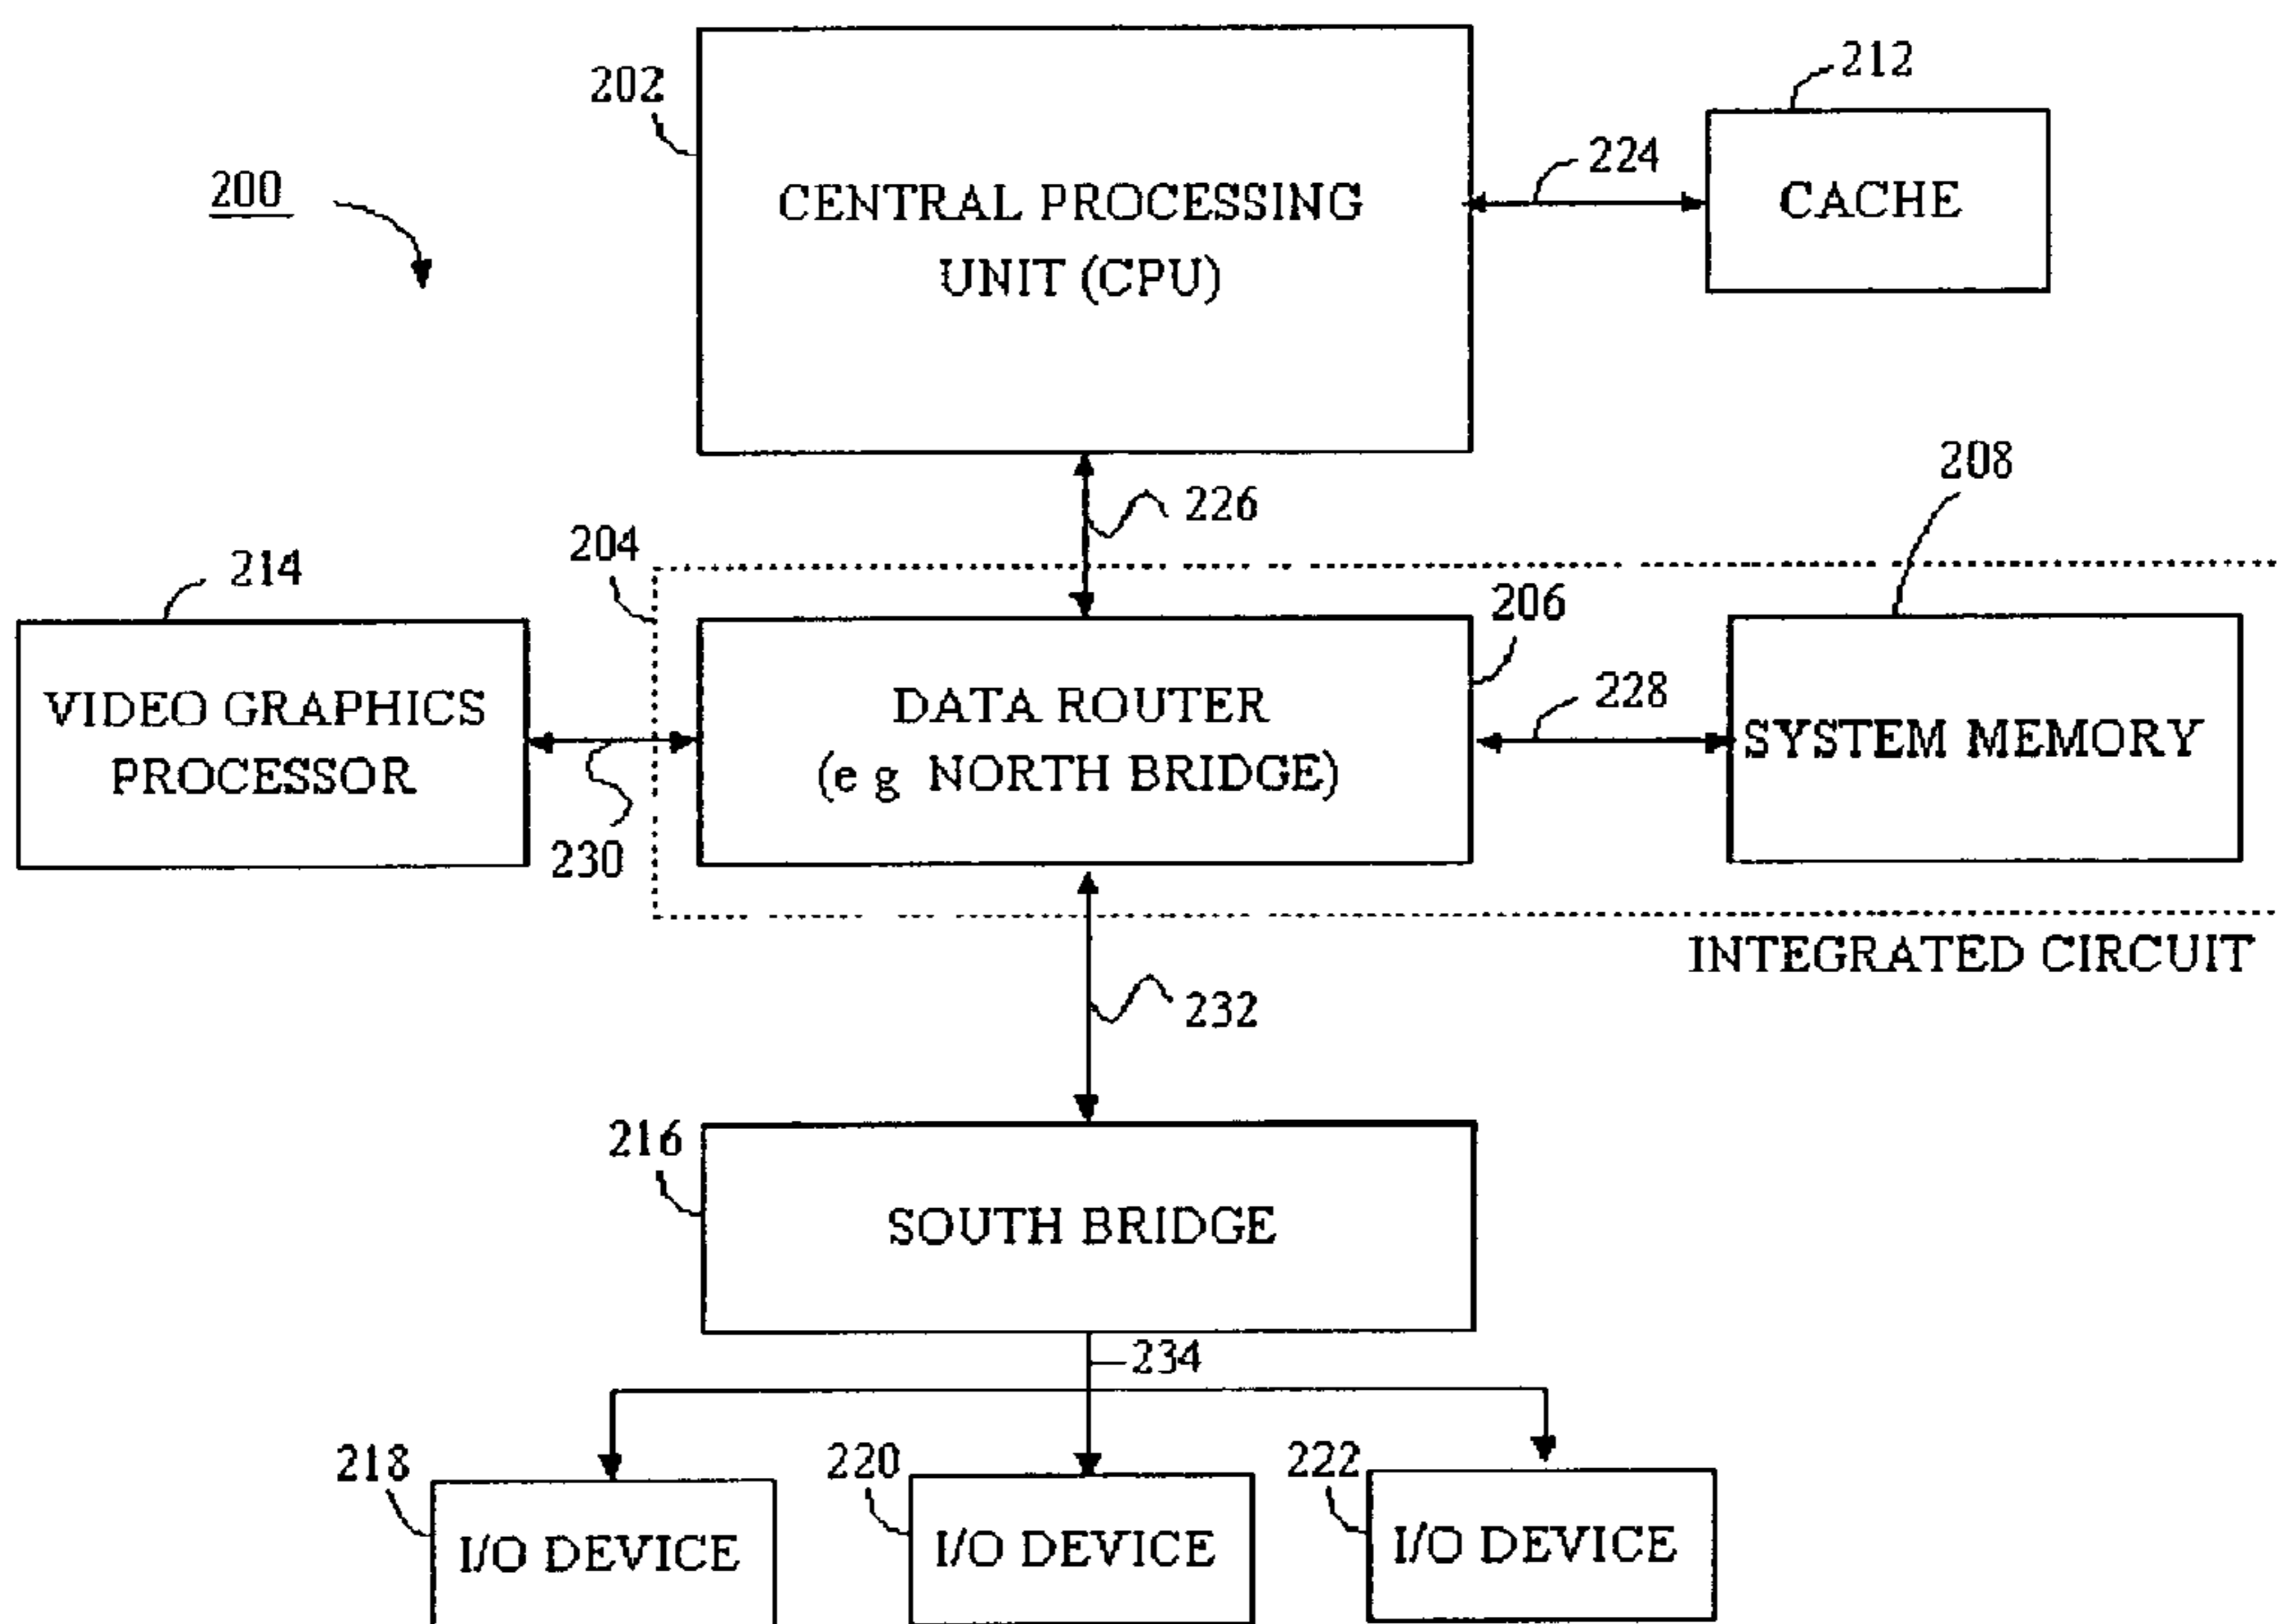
200

202

CENTRAL PROCESSING UNIT (CPU)

212

224

CACHE

208

226

204

214

206

VIDEO GRAPHICS PROCESSOR

DATA ROUTER (e g NORTH BRIDGE)

228

SYSTEM MEMORY

230

INTEGRATED CIRCUIT

232

216

SOUTH BRIDGE

234

218

220

222

I/O DEVICE

I/O DEVICE

I/O DEVICE